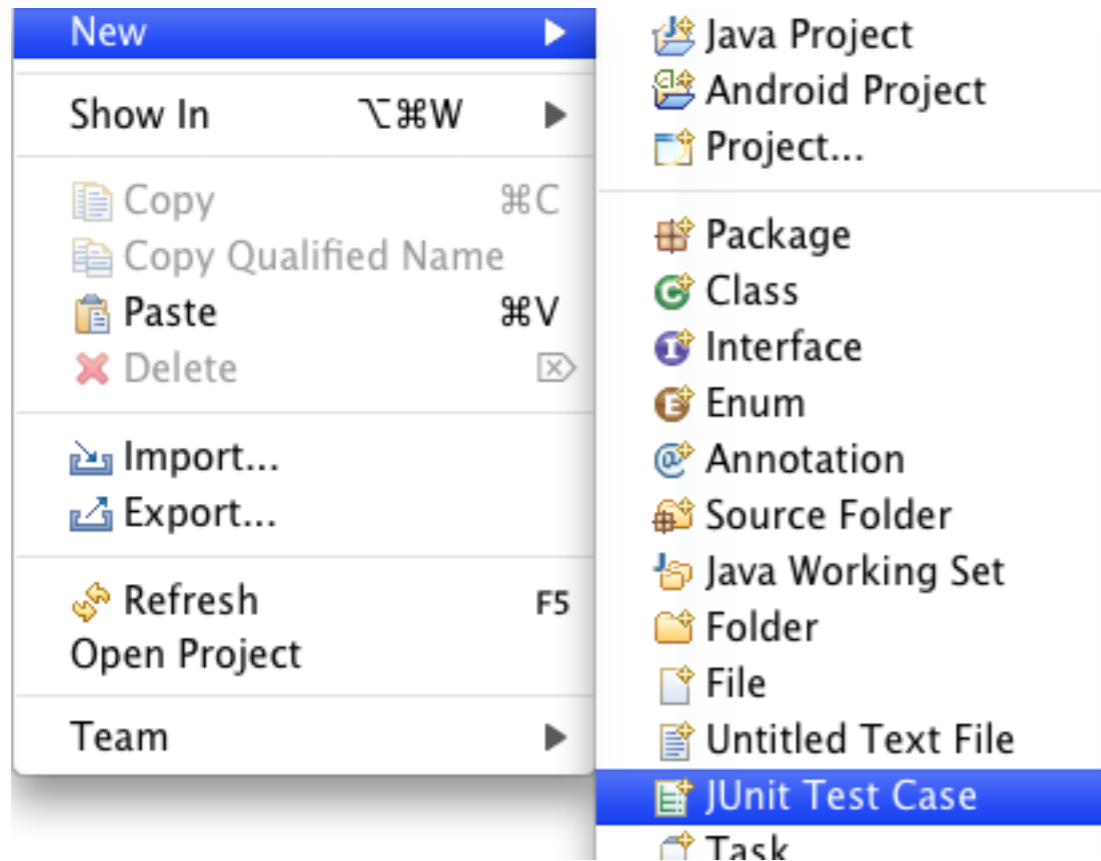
New
Show In ⌥⌘W
Copy ⌘C
Copy Qualified Name
Paste ⌘V
Delete
Import...
Export...
Refresh F5
Open Project
Team

Java Project
Android Project
Project...
Package
Class
Interface
Enum
Annotation
Source Folder
Java Working Set
Folder
File
Untitled Text File
JUnit Test Case
Task